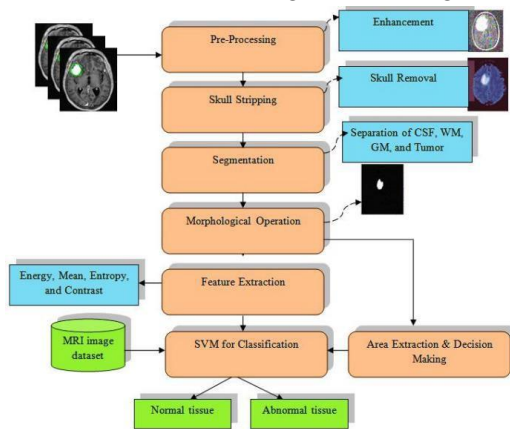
Pre-Processing

Enhancement

Skull Stripping

Skull Removal

Segmentation

Separation of CSF, WM, GM, and Tumor

Morphological Operation

Energy, Mean, Entropy, and Contrast

Feature Extraction

MRI image dataset

SVM for Classification

Area Extraction & Decision Making

Normal tissue

Abnormal tissue